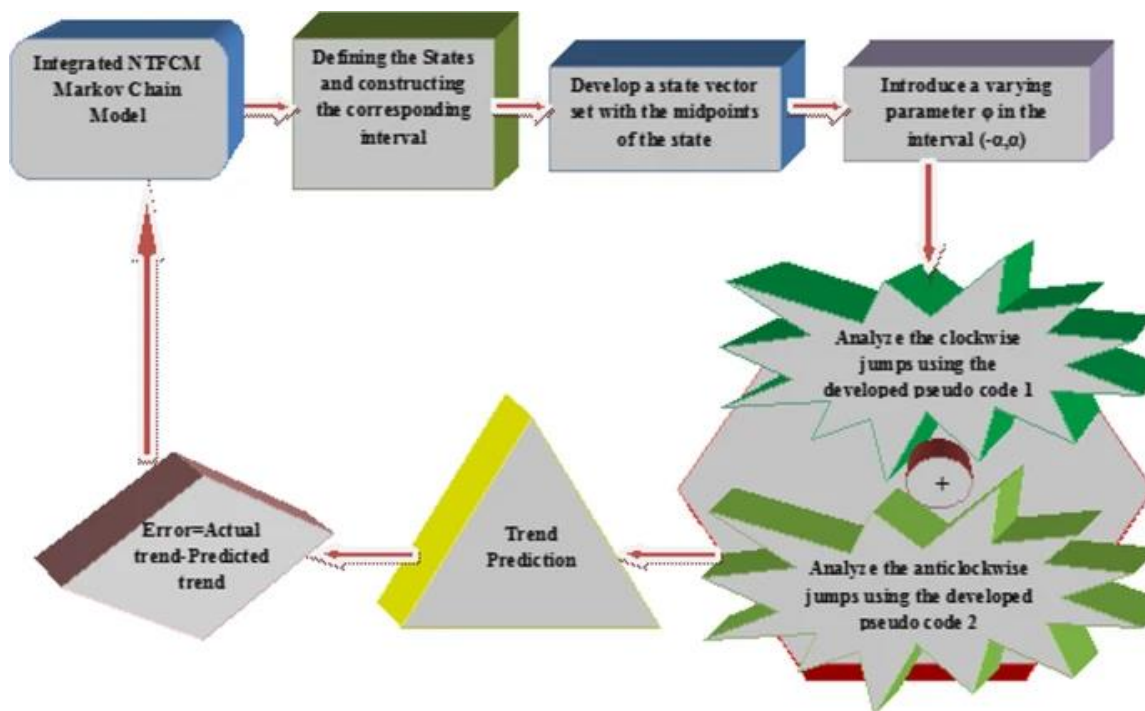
Integrated NTFCM Markov Chain Model

Defining the States and constructing the corresponding interval

Develop a state vector set with the midpoints of the state

Introduce a varying parameter φ in the interval (-α,α)

Analyze the clockwise jumps using the developed pseudo code 1

+

Analyze the anticlockwise jumps using the developed pseudo code 2

Trend Prediction

Error=Actual trend-Predicted trend